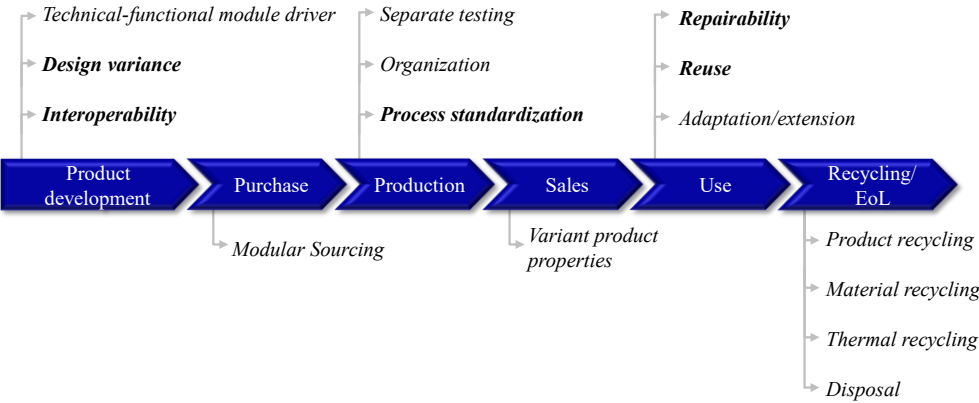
Technical-functional module driver

**Design variance**

**Interoperability**

Separate testing

Organization

**Process standardization**

**Repairability**

**Reuse**

Adaptation/extension

Product development

Purchase

Production

Sales

Use

Recycling/ EoL

Modular Sourcing

Variant product properties

Product recycling

Material recycling

Thermal recycling

Disposal